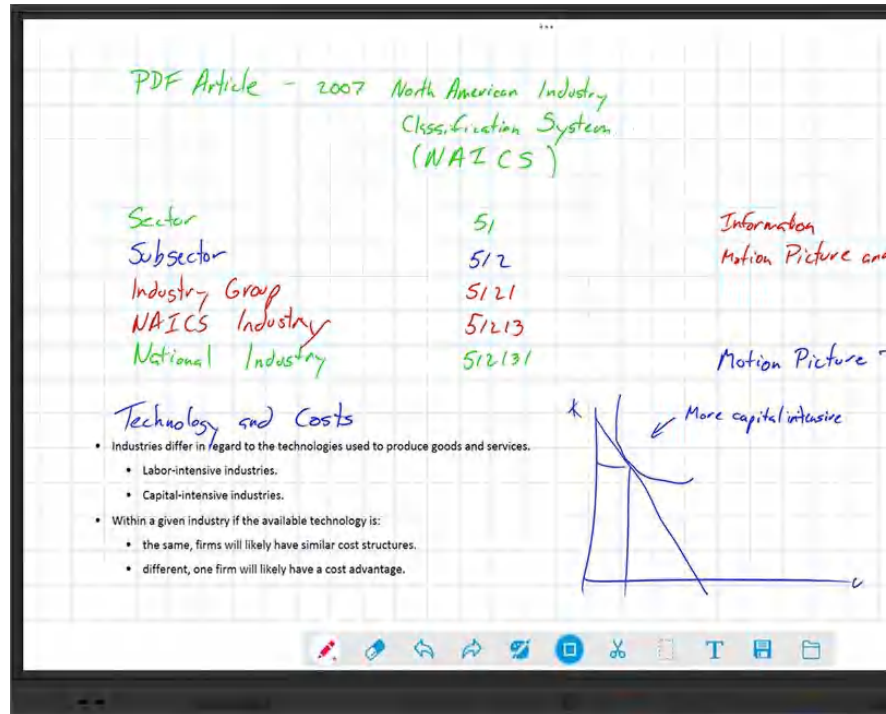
PDF Article - 2007 North American Industry Classification System (NAICS)

| | | |
|---|---|---|
| Sector | 51 | Information |
| Subsector | 512 | Motion Picture and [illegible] |
| Industry Group | 5121 | |
| NAICS Industry | 51213 | |
| National Industry | 512131 | Motion Picture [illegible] |

Technology and Costs

- Industries differ in regard to the technologies used to produce goods and services.
  - Labor-intensive industries.
  - Capital-intensive industries.
- Within a given industry if the available technology is:
  - the same, firms will likely have similar cost structures.
  - different, one firm will likely have a cost advantage.

K

More capital intensive

L

T